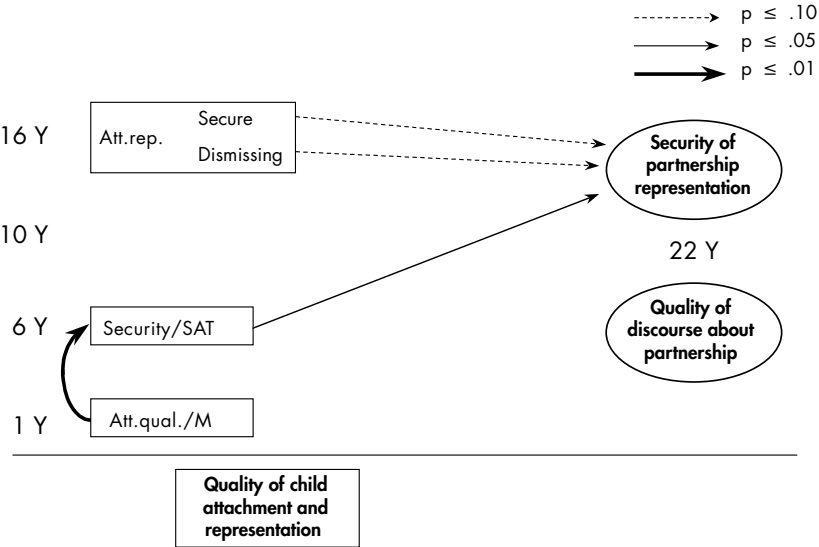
p ≤ .10
p ≤ .05
p ≤ .01

16 Y
Att.rep.
Secure
Dismissing

Security of partnership representation

10 Y

22 Y

6 Y
Security/SAT

Quality of discourse about partnership

1 Y
Att.qual./M

Quality of child attachment and representation